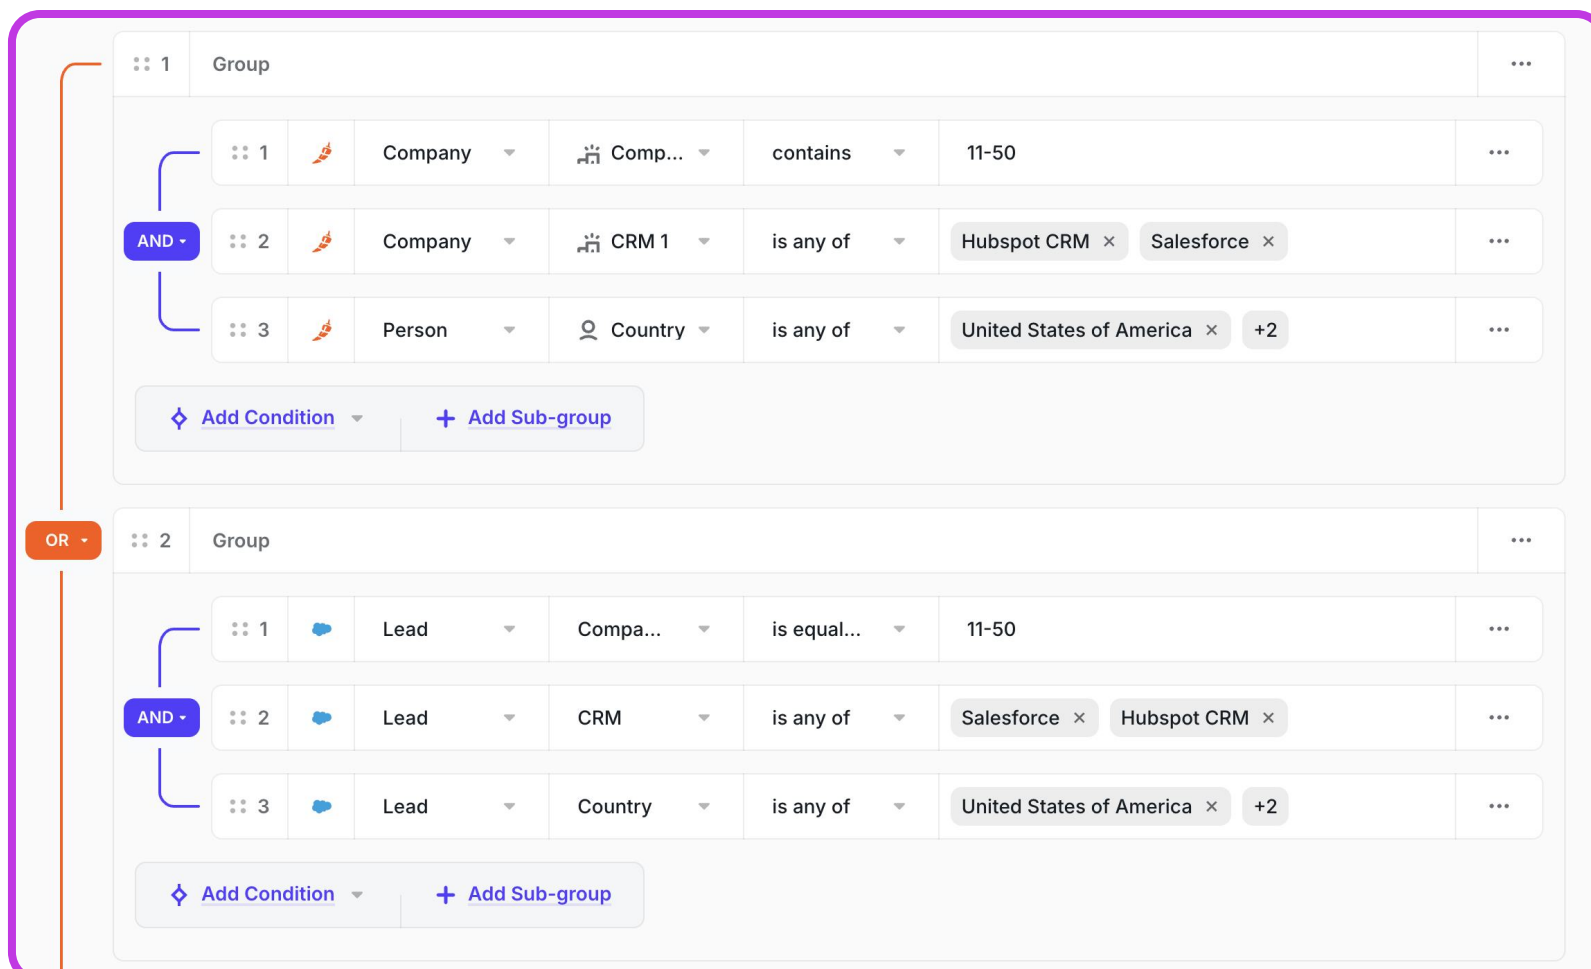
1 Group ...

AND

| | | | | | |
|---|---|---|---|---|---|
| 1 | Company | Comp... | contains | 11-50 | ... |
| 2 | Company | CRM 1 | is any of | Hubspot CRM × Salesforce × | ... |
| 3 | Person | Country | is any of | United States of America × +2 | ... |

Add Condition + Add Sub-group

OR

2 Group ...

AND

| | | | | | |
|---|---|---|---|---|---|
| 1 | Lead | Compa... | is equal... | 11-50 | ... |
| 2 | Lead | CRM | is any of | Salesforce × Hubspot CRM × | ... |
| 3 | Lead | Country | is any of | United States of America × +2 | ... |

Add Condition + Add Sub-group